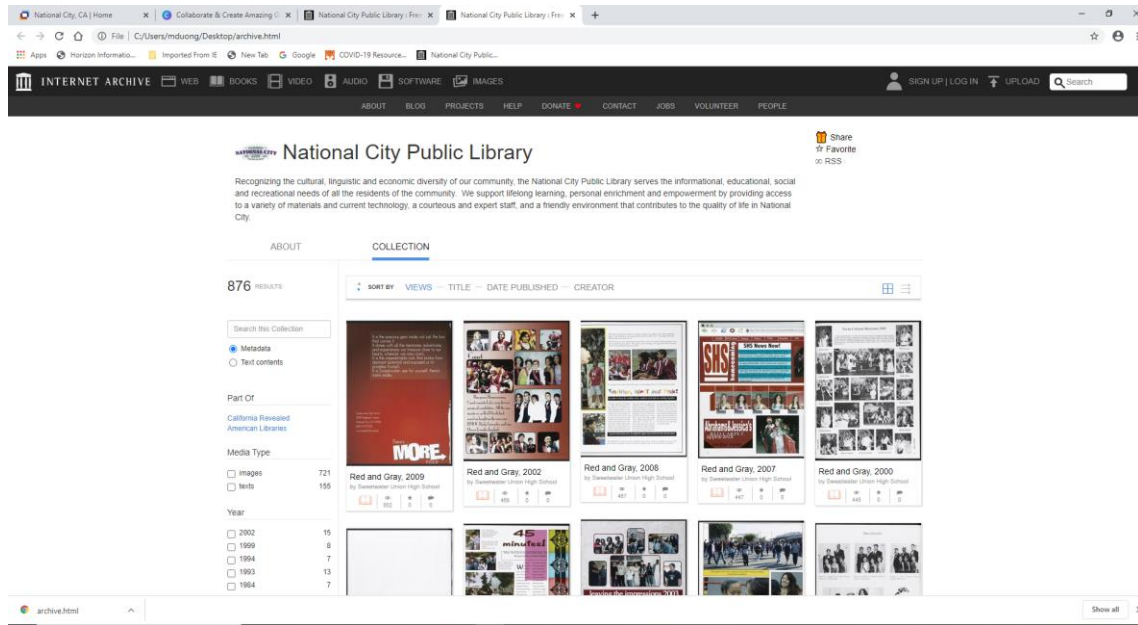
National City, CA | Home | Collaborate & Create Amazing G | National City Public Library : Free | National City Public Library : Free

File | C:/Users/mduong/Desktop/archive.html

Apps | Horizon Informatio... | Imported From IE | New Tab | Google | COVID-19 Resource... | National City Public...

INTERNET ARCHIVE | WEB | BOOKS | VIDEO | AUDIO | SOFTWARE | IMAGES | SIGN UP | LOG IN | UPLOAD | Search

ABOUT | BLOG | PROJECTS | HELP | DONATE | CONTACT | JOBS | VOLUNTEER | PEOPLE

National City Public Library

Share
Favorite
RSS

Recognizing the cultural, linguistic and economic diversity of our community, the National City Public Library serves the informational, educational, social and recreational needs of all the residents of the community. We support lifelong learning, personal enrichment and empowerment by providing access to a variety of materials and current technology, a courteous and expert staff, and a friendly environment that contributes to the quality of life in National City.

ABOUT | COLLECTION

876 RESULTS

SORT BY VIEWS — TITLE — DATE PUBLISHED — CREATOR

Search this Collection
Metadata
Text contents

Part Of
California Revealed
American Libraries

Media Type
images 721
texts 155

Year
2002 15
1999 8
1994 7
1993 13
1984 7

MORE.

Red and Gray, 2009
by Sweetwater Union High School
850 0 0

Red and Gray, 2002
by Sweetwater Union High School
455 0 0

Red and Gray, 2008
by Sweetwater Union High School
457 0 0

SHS News Now!

Red and Gray, 2007
by Sweetwater Union High School
447 0 0

Red and Gray, 2000
by Sweetwater Union High School
446 0 0

45 minutes!

archive.html

Show all